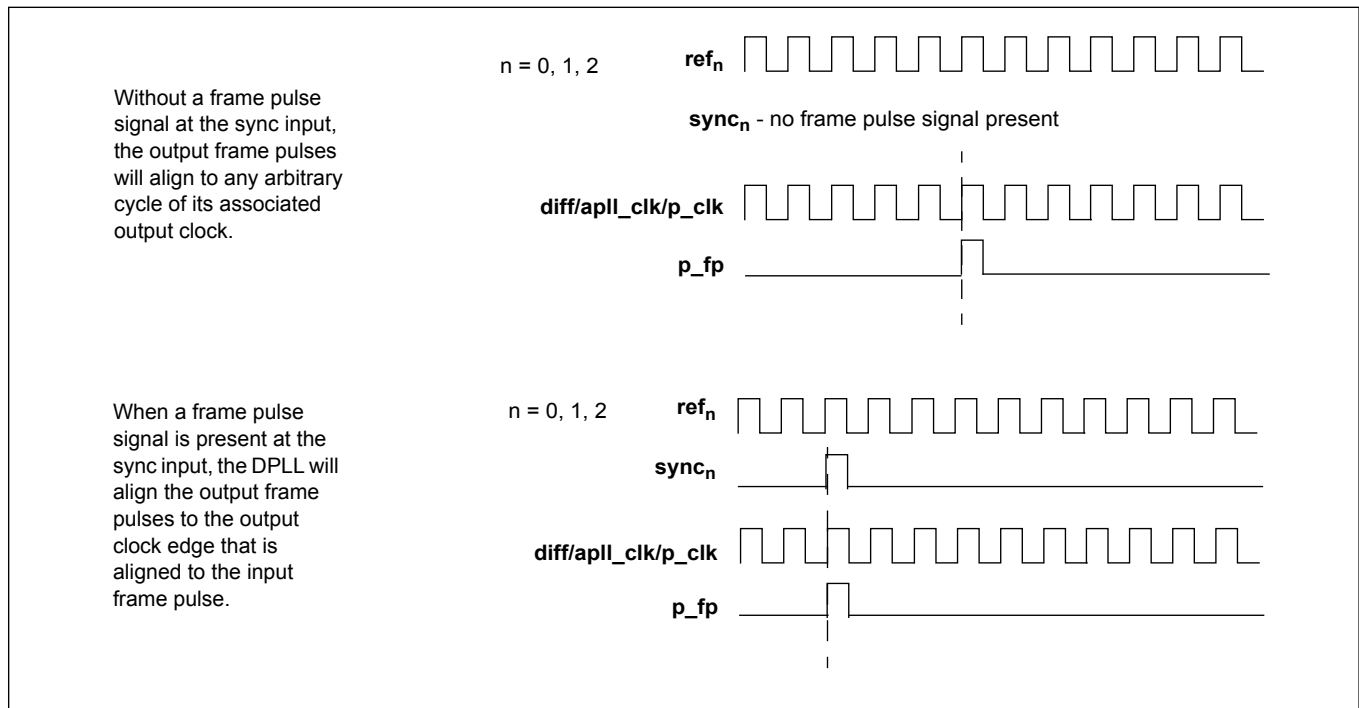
Without a frame pulse signal at the sync input, the output frame pulses will align to any arbitrary cycle of its associated output clock.

n = 0, 1, 2

**ref$_n$**

**sync$_n$** - no frame pulse signal present

**diff/apll_clk/p_clk**

**p_fp**

When a frame pulse signal is present at the sync input, the DPLL will align the output frame pulses to the output clock edge that is aligned to the input frame pulse.

n = 0, 1, 2

**ref$_n$**

**sync$_n$**

**diff/apll_clk/p_clk**

**p_fp**